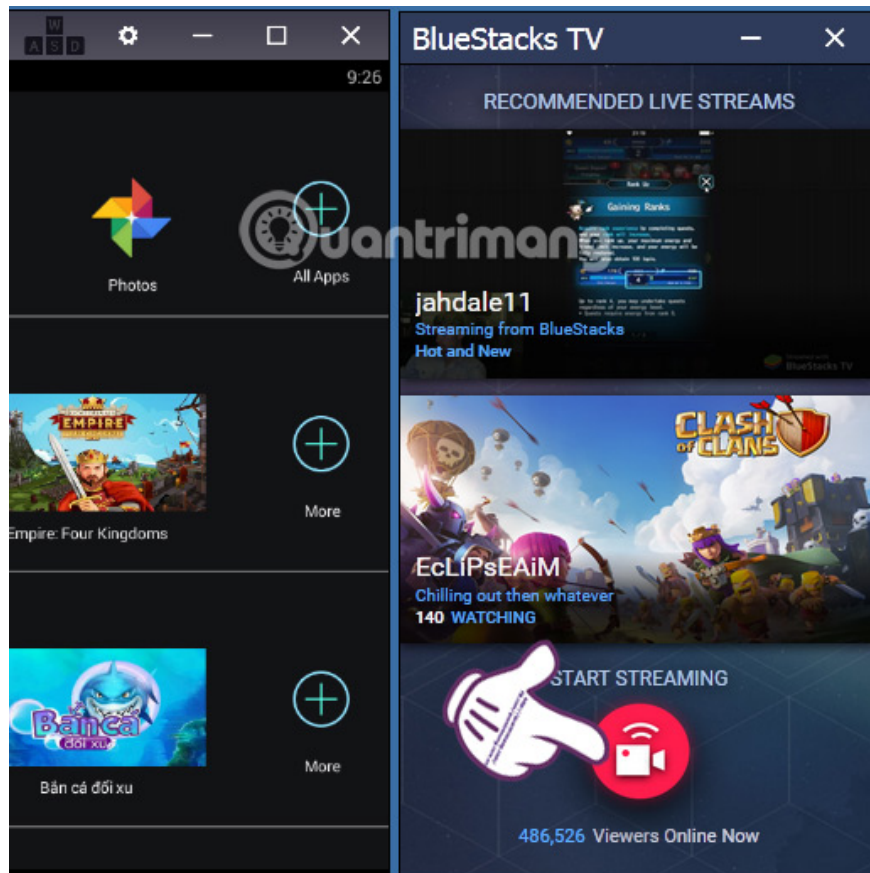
W
A S D

9:26

Photos

All Apps

EMPIRE

Empire: Four Kingdoms

More

Bắn cá đổi xu

Bắn cá đổi xu

More

BlueStacks TV

RECOMMENDED LIVE STREAMS

Gaining Ranks

jahdale11
Streaming from BlueStacks
Hot and New

BlueStacks TV

CLASH of CLANS

EcLiPsEAiM
Chilling out then whatever
140 WATCHING

START STREAMING

486,526 Viewers Online Now

Quantrimang